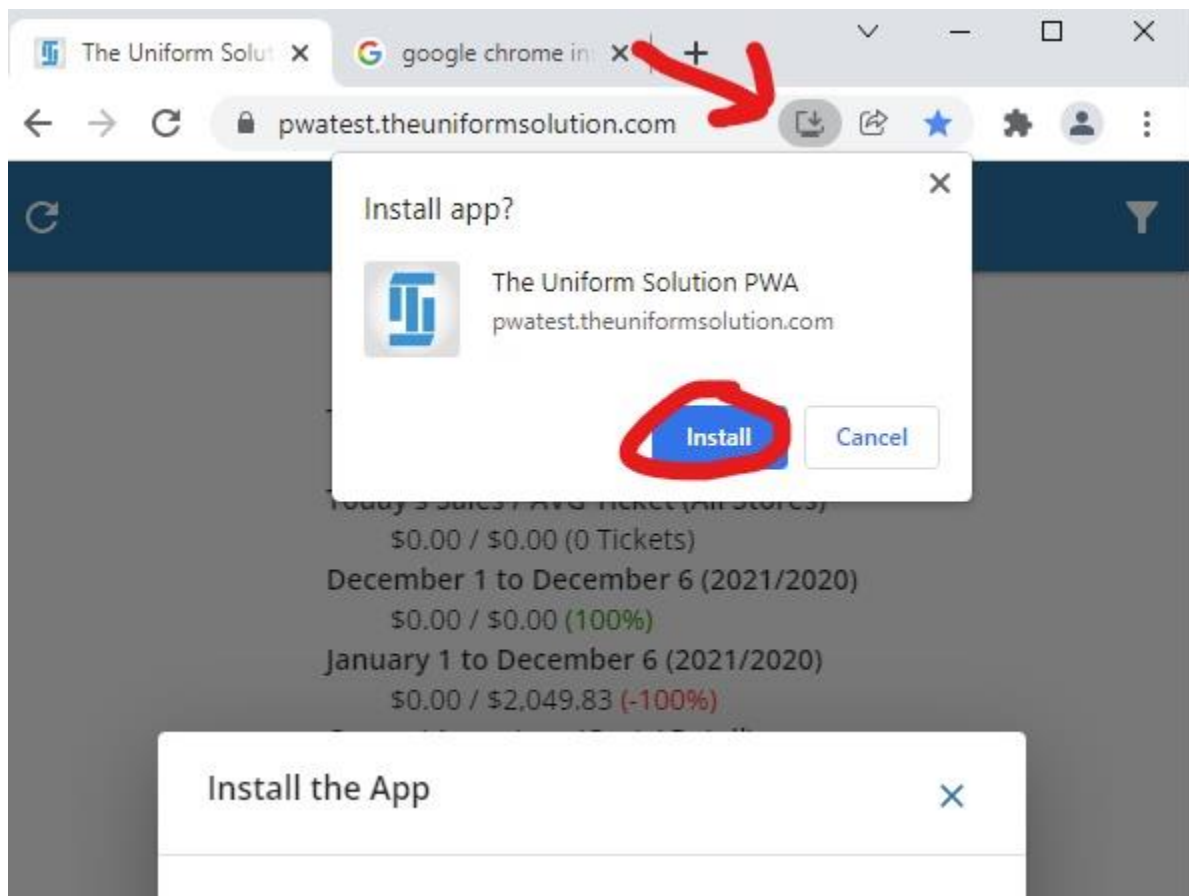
The Uniform Solut
google chrome in

pwatest.theuniformsolution.com

Install app?

The Uniform Solution PWA
pwatest.theuniformsolution.com

Install
Cancel

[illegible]

$0.00 / $0.00 (0 Tickets)
December 1 to December 6 (2021/2020)
$0.00 / $0.00 (100%)
January 1 to December 6 (2021/2020)
$0.00 / $2,049.83 (-100%)

Install the App